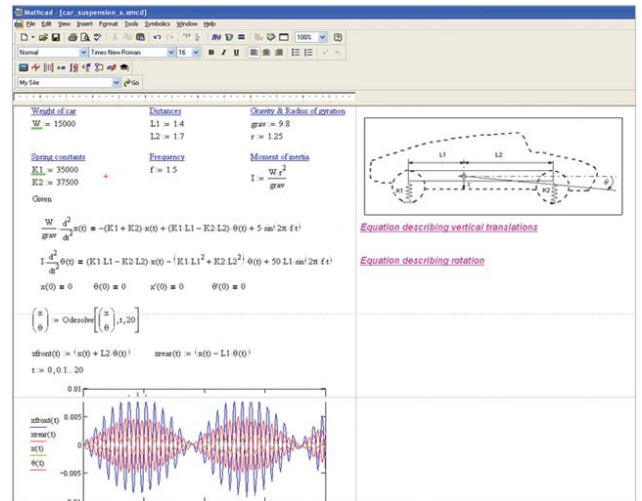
Mathcad - [car_suspension_s.xmcd]

File Edit View Insert Format Tools Symbolics Window Help

100%

Normal Times New Roman 16 B I U

My Site Go

Weight of car
W := 15000

Distances
L1 := 1.4
L2 := 1.7

Gravity & Radius of gyration
grav := 9.8
r := 1.25

Spring constants
K1 := 35000
K2 := 37500

Frequency
f := 1.5

Moment of inertia
$I := \frac{W \cdot r^2}{grav}$

Given

$\frac{W}{grav} \cdot \frac{d^2}{dt^2} x(t) = -(K1 + K2) \cdot x(t) + (K1 \cdot L1 - K2 \cdot L2) \cdot \theta(t) + 5 \cdot \sin(2\pi \cdot f \cdot t)$

Equation describing vertical translations

$I \cdot \frac{d^2}{dt^2} \theta(t) = (K1 \cdot L1 - K2 \cdot L2) \cdot x(t) - (K1 \cdot L1^2 + K2 \cdot L2^2) \cdot \theta(t) + 50 \cdot L1 \cdot \sin(2\pi \cdot f \cdot t)$

Equation describing rotation

$x(0) = 0 \quad \theta(0) = 0 \quad x'(0) = 0 \quad \theta'(0) = 0$

$\begin{pmatrix} x \\ \theta \end{pmatrix} := \text{Odesolve}\left[\begin{pmatrix} x \\ \theta \end{pmatrix}, t, 20\right]$

$xfront(t) := (x(t) + L2 \cdot \theta(t)) \quad xrear(t) := (x(t) - L1 \cdot \theta(t))$

$t := 0, 0.1 .. 20$

L1
L2
K1
K2
θ

0.01
0.005
0
-0.005

xfront(t)
xrear(t)
x(t)
θ(t)